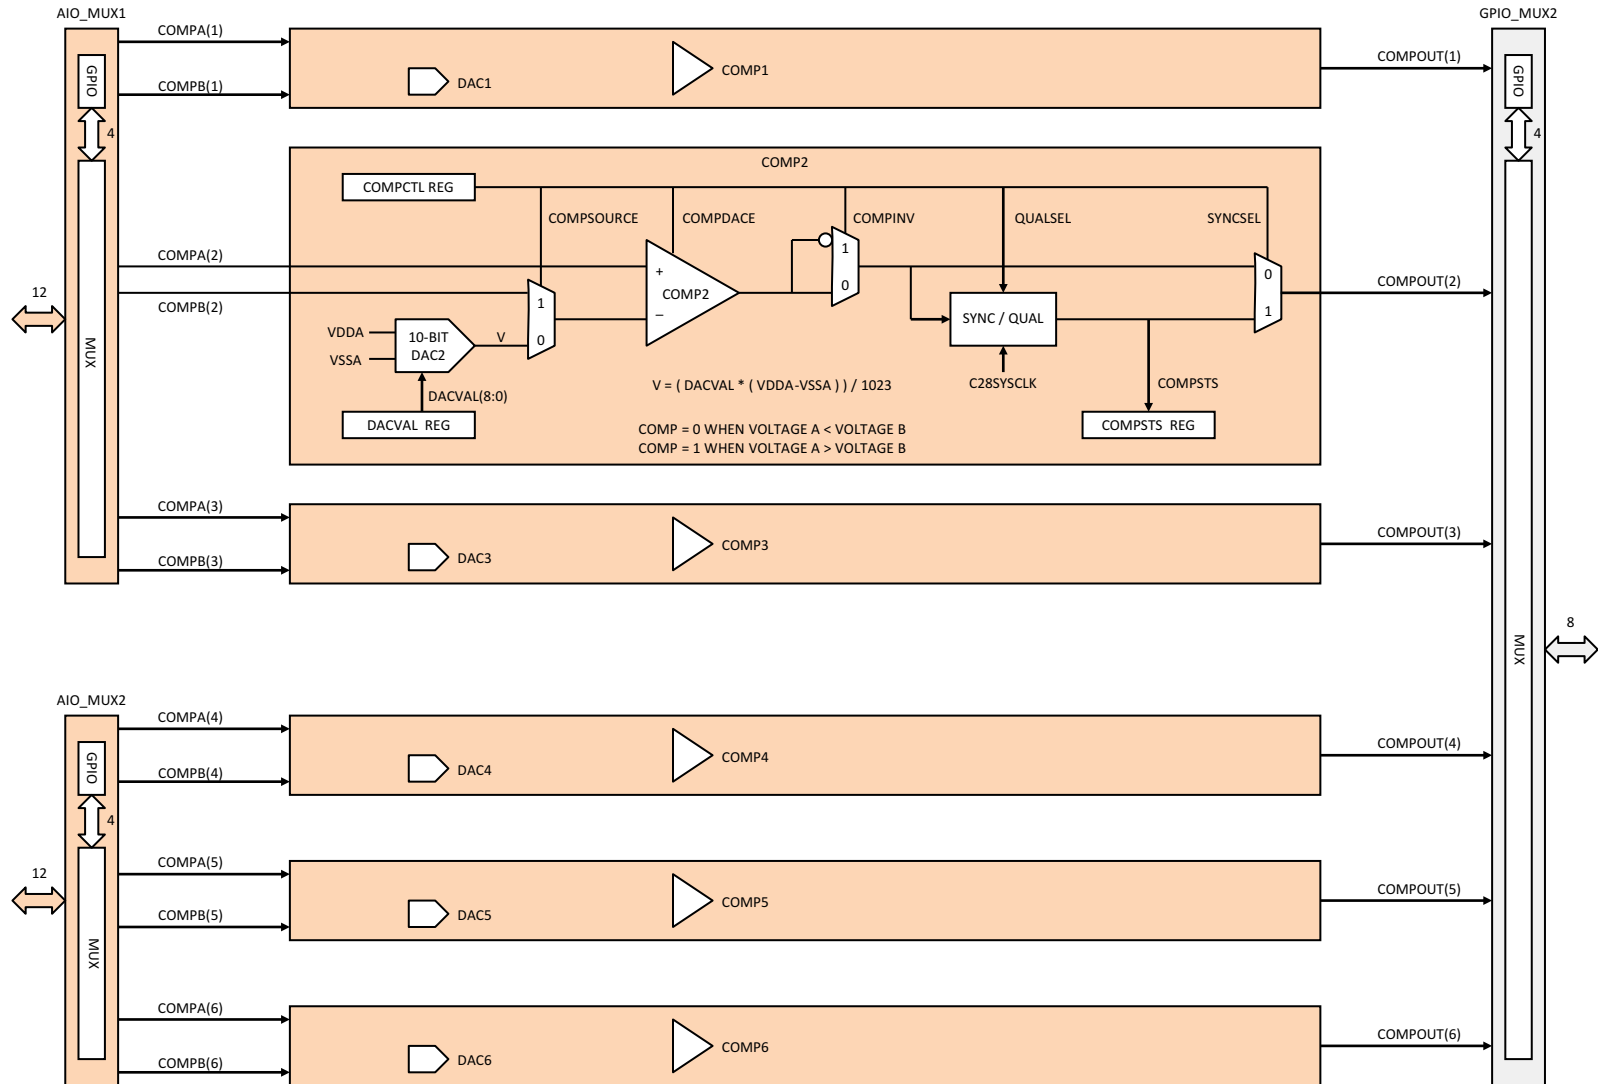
AIO_MUX1

GPIO_MUX2

COMPA(1)

COMPB(1)

GPIO

4

DAC1

COMP1

COMPOUT(1)

GPIO

4

COMP2

COMPCTL REG

COMPSOURCE

COMPDACE

COMPINV

QUALSEL

SYNCSEL

COMPA(2)

COMPB(2)

12

MUX

VDDA

VSSA

10-BIT DAC2

V

1

0

+

COMP2

–

1

0

SYNC / QUAL

0

1

COMPOUT(2)

DACVAL(8:0)

DACVAL REG

V = ( DACVAL * ( VDDA-VSSA ) ) / 1023

C28SYSCLK

COMPSTS

COMPSTS REG

COMP = 0 WHEN VOLTAGE A < VOLTAGE B

COMP = 1 WHEN VOLTAGE A > VOLTAGE B

COMPA(3)

COMPB(3)

DAC3

COMP3

COMPOUT(3)

8

MUX

AIO_MUX2

COMPA(4)

COMPB(4)

GPIO

4

DAC4

COMP4

COMPOUT(4)

COMPA(5)

12

COMPB(5)

MUX

DAC5

COMP5

COMPOUT(5)

COMPA(6)

COMPB(6)

DAC6

COMP6

COMPOUT(6)